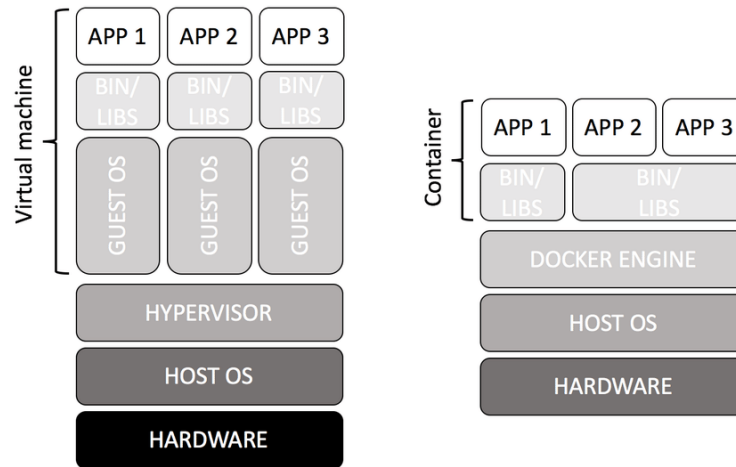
Virtual machine

APP 1 APP 2 APP 3

BIN/ LIBS BIN/ LIBS BIN/ LIBS

GUEST OS GUEST OS GUEST OS

HYPERVISOR

HOST OS

HARDWARE

Container

APP 1 APP 2 APP 3

BIN/ LIBS BIN/ LIBS

DOCKER ENGINE

HOST OS

HARDWARE